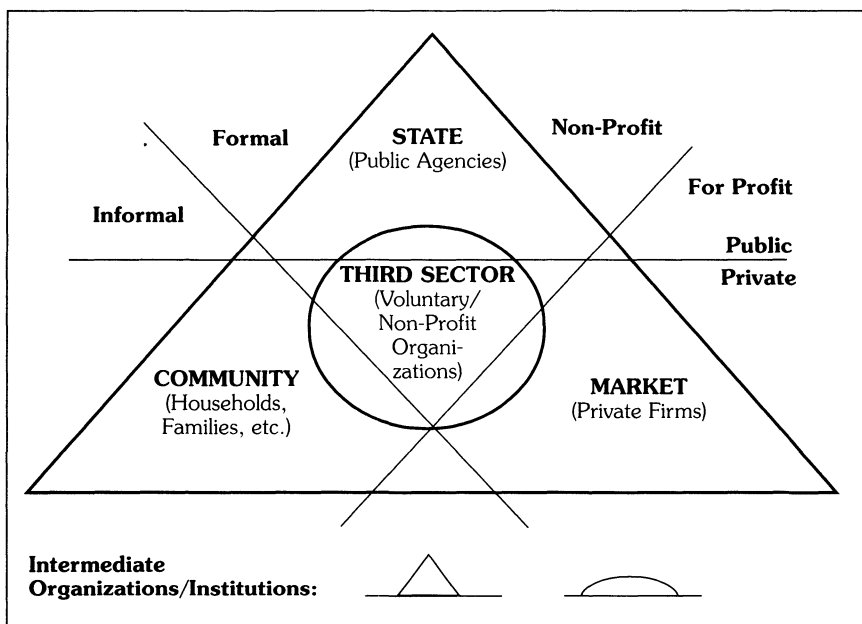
Formal

STATE
(Public Agencies)

Non-Profit

For Profit

Informal

Public

Private

THIRD SECTOR
(Voluntary/ Non-Profit Organizations)

COMMUNITY
(Households, Families, etc.)

MARKET
(Private Firms)

Intermediate Organizations/Institutions: